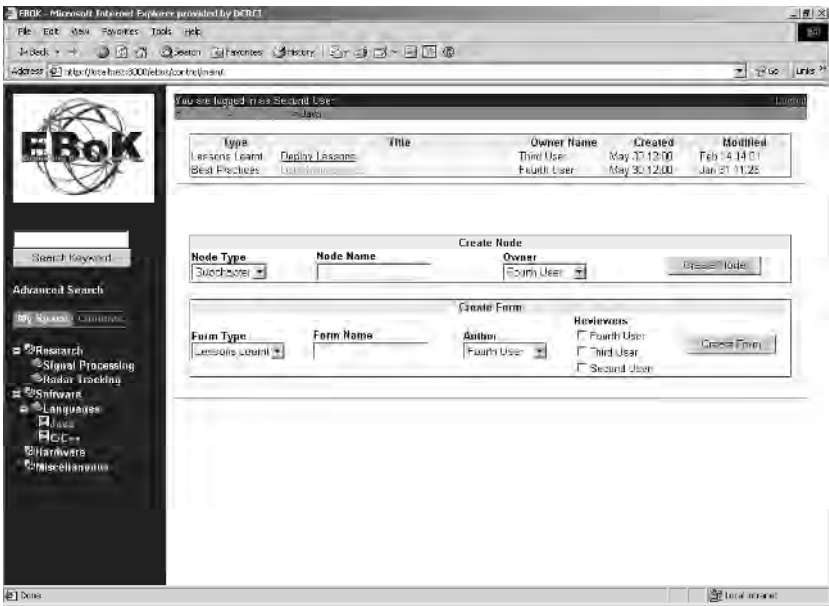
EBOK - Microsoft Internet Explorer provided by DERCI
File Edit View Favorites Tools Help
Back Search Favorites History
Address http://localhost:8080/ebok/control/main
Go Links

You are logged in as Second User
Logout
> Java

| Type | Title | Owner Name | Created | Modified |
|---|---|---|---|---|
| Lessons Learnt | Deploy Lessons | Third User | May 30 12:00 | Feb 14 14:01 |
| Best Practices | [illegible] | Fourth User | May 30 12:00 | Jan 31 11:25 |

EBoK

Search Keyword

Advanced Search

My Know Commons

Research
Signal Processing
Radar Tracking
Software
Languages
Java
C/C++
Hardware
Miscellaneous

Create Node
Node Type
Subchapter
Node Name
Owner
Fourth User
Create Node

Create Form
Form Type
Lessons Learnt
Form Name
Author
Fourth User
Reviewers
Fourth User
Third User
Second User
Create Form

Done
Local intranet